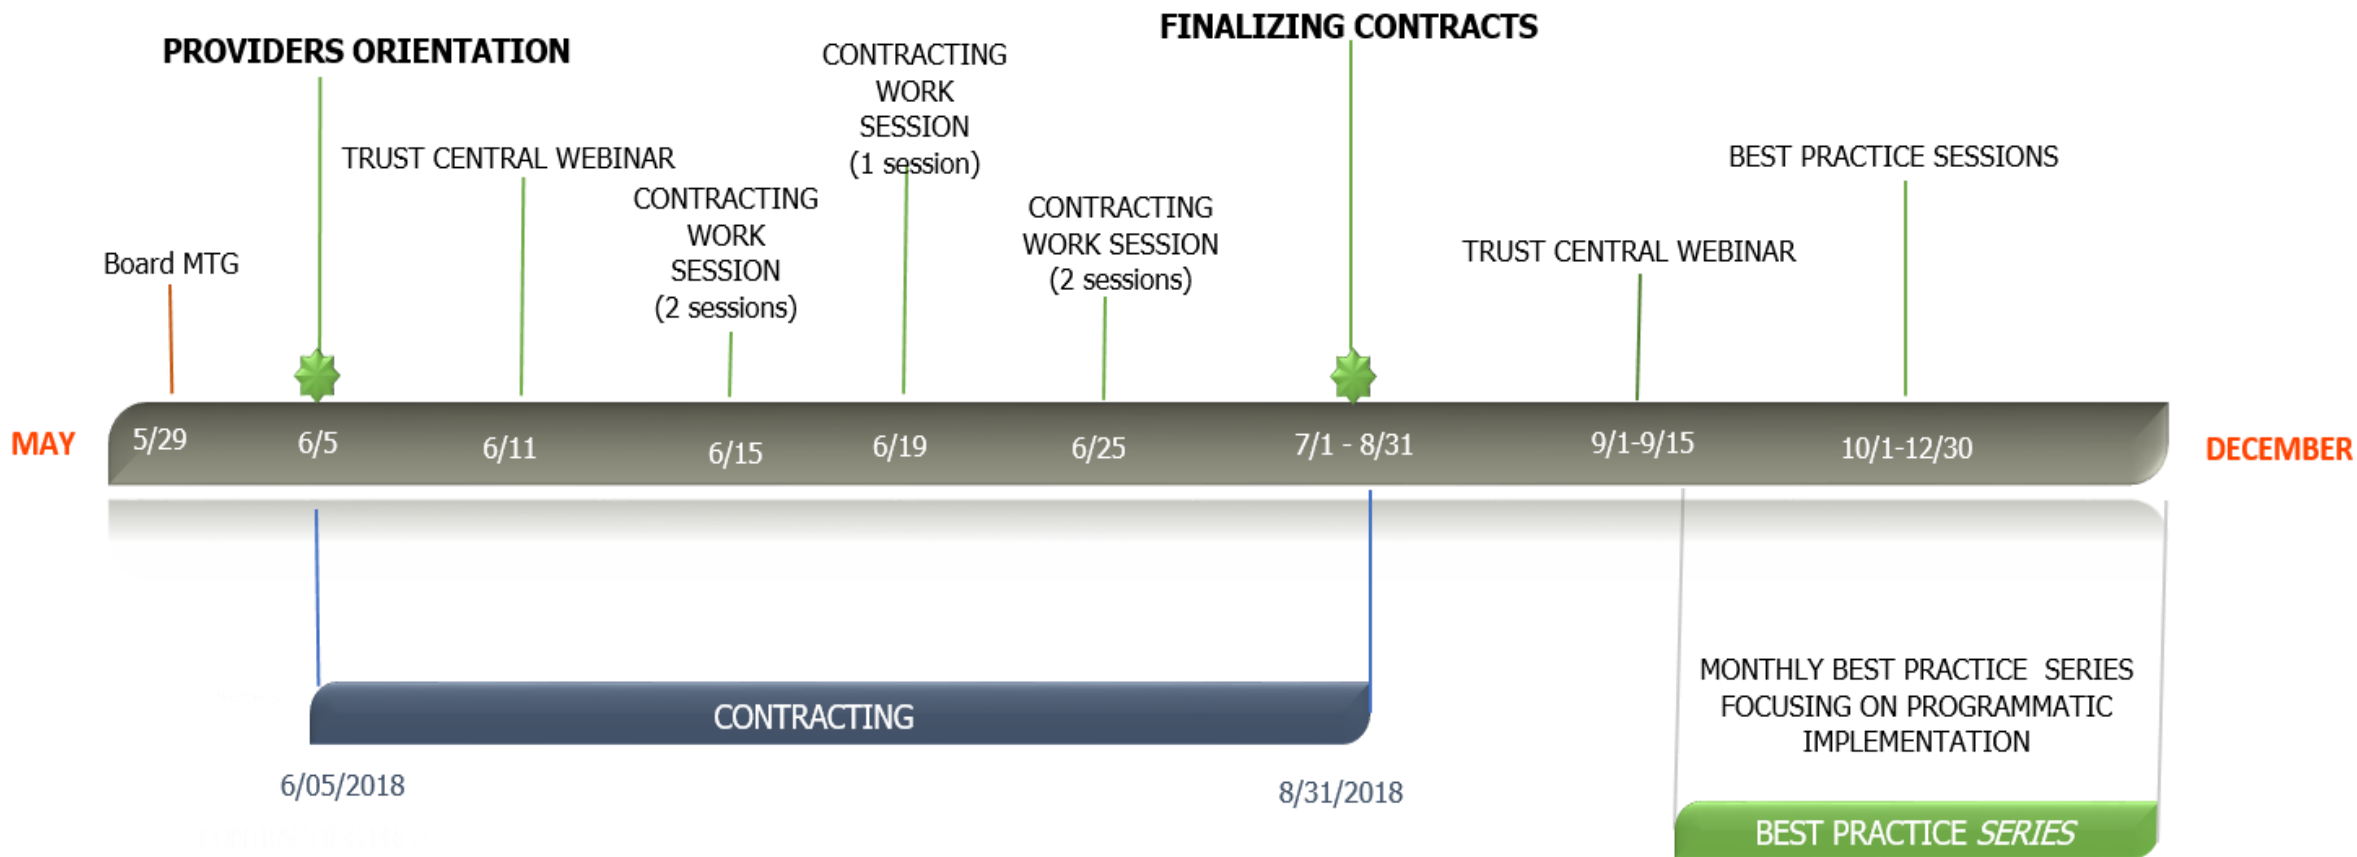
PROVIDERS ORIENTATION

FINALIZING CONTRACTS

CONTRACTING WORK SESSION (1 session)

TRUST CENTRAL WEBINAR

CONTRACTING WORK SESSION (2 sessions)

CONTRACTING WORK SESSION (2 sessions)

BEST PRACTICE SESSIONS

TRUST CENTRAL WEBINAR

Board MTG

MAY

5/29

6/5

6/11

6/15

6/19

6/25

7/1 - 8/31

9/1-9/15

10/1-12/30

DECEMBER

CONTRACTING

6/05/2018

8/31/2018

MONTHLY BEST PRACTICE SERIES FOCUSING ON PROGRAMMATIC IMPLEMENTATION

BEST PRACTICE *SERIES*